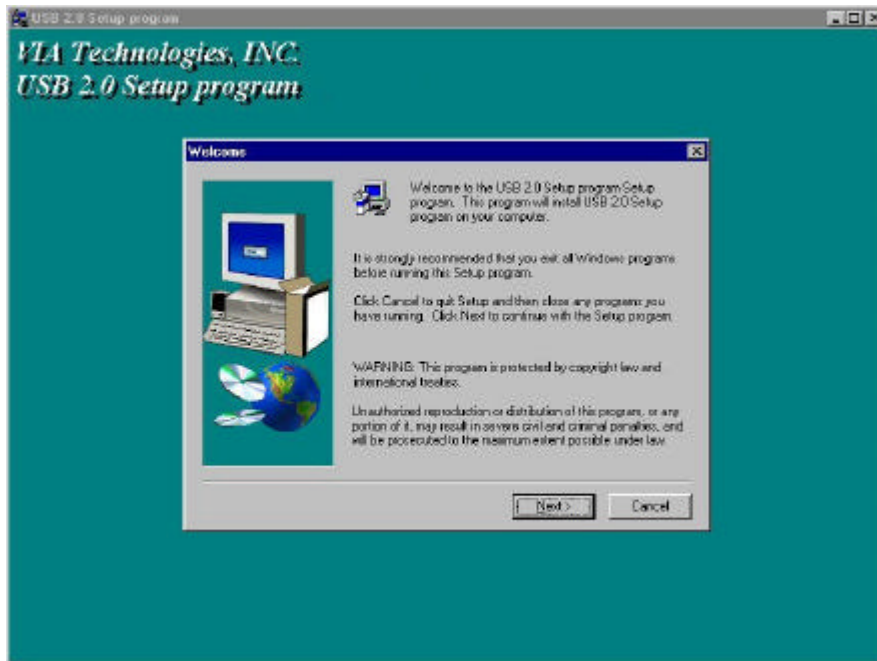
USB 2.0 Setup program

VIA Technologies, INC.
USB 2.0 Setup program

Welcome

Welcome to the USB 2.0 Setup program Setup program. This program will install USB 2.0 Setup program on your computer.

It is strongly recommended that you exit all Windows programs before running this Setup program.

Click Cancel to quit Setup and then close any programs you have running. Click Next to continue with the Setup program.

WARNING: This program is protected by copyright law and international treaties.

Unauthorized reproduction or distribution of this program, or any portion of it, may result in severe civil and criminal penalties, and will be prosecuted to the maximum extent possible under law.

Next >

Cancel